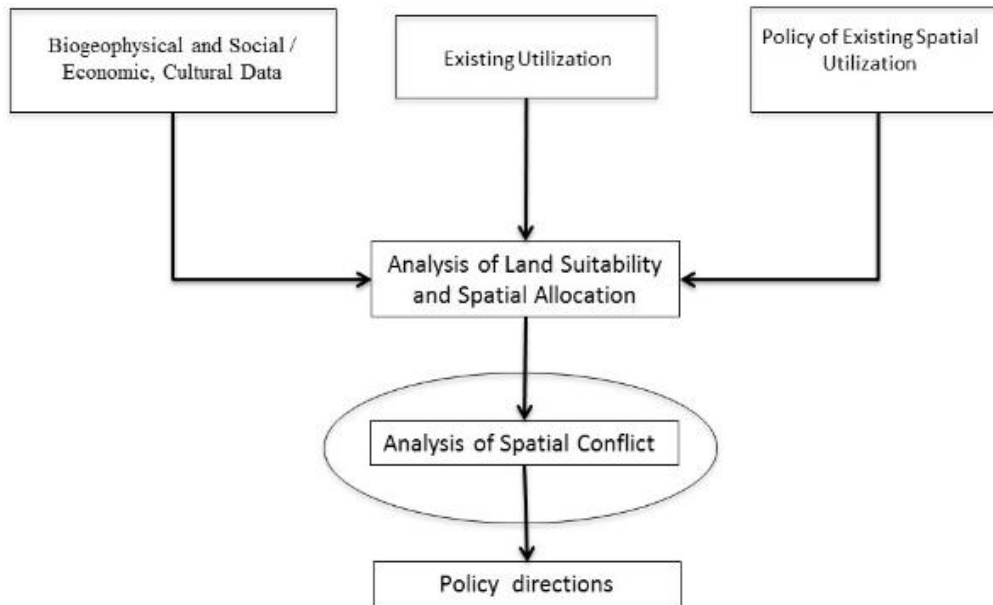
Biogeophysical and Social / Economic, Cultural Data

Existing Utilization

Policy of Existing Spatial Utilization

Analysis of Land Suitability and Spatial Allocation

Analysis of Spatial Conflict

Policy directions